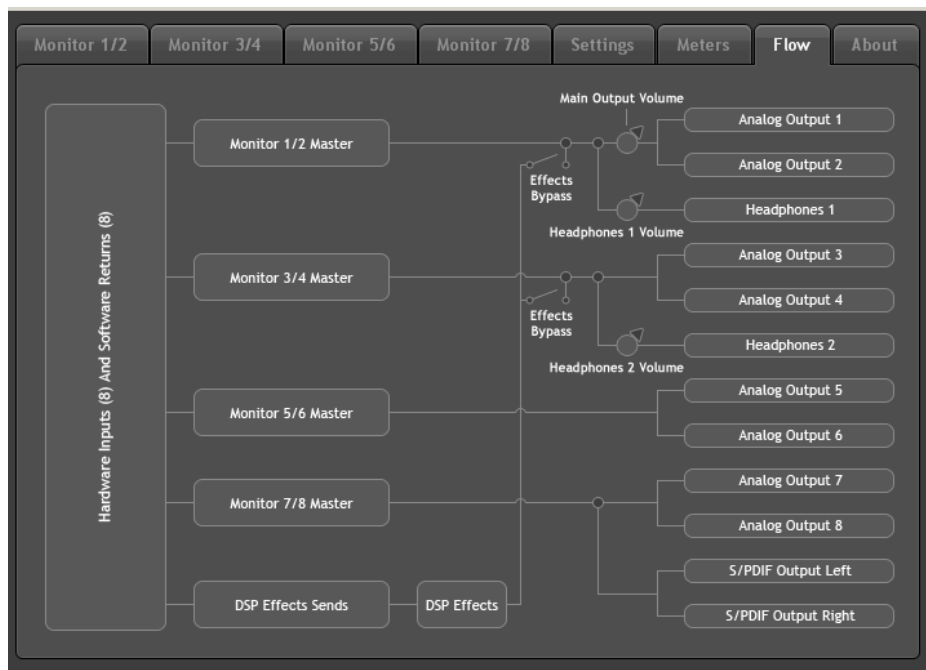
Monitor 1/2 | Monitor 3/4 | Monitor 5/6 | Monitor 7/8 | Settings | Meters | Flow | About

Hardware Inputs (8) And Software Returns (8)

Monitor 1/2 Master

Monitor 3/4 Master

Monitor 5/6 Master

Monitor 7/8 Master

DSP Effects Sends

DSP Effects

Main Output Volume

Effects Bypass

Headphones 1 Volume

Effects Bypass

Headphones 2 Volume

Analog Output 1

Analog Output 2

Headphones 1

Analog Output 3

Analog Output 4

Headphones 2

Analog Output 5

Analog Output 6

Analog Output 7

Analog Output 8

S/PDIF Output Left

S/PDIF Output Right